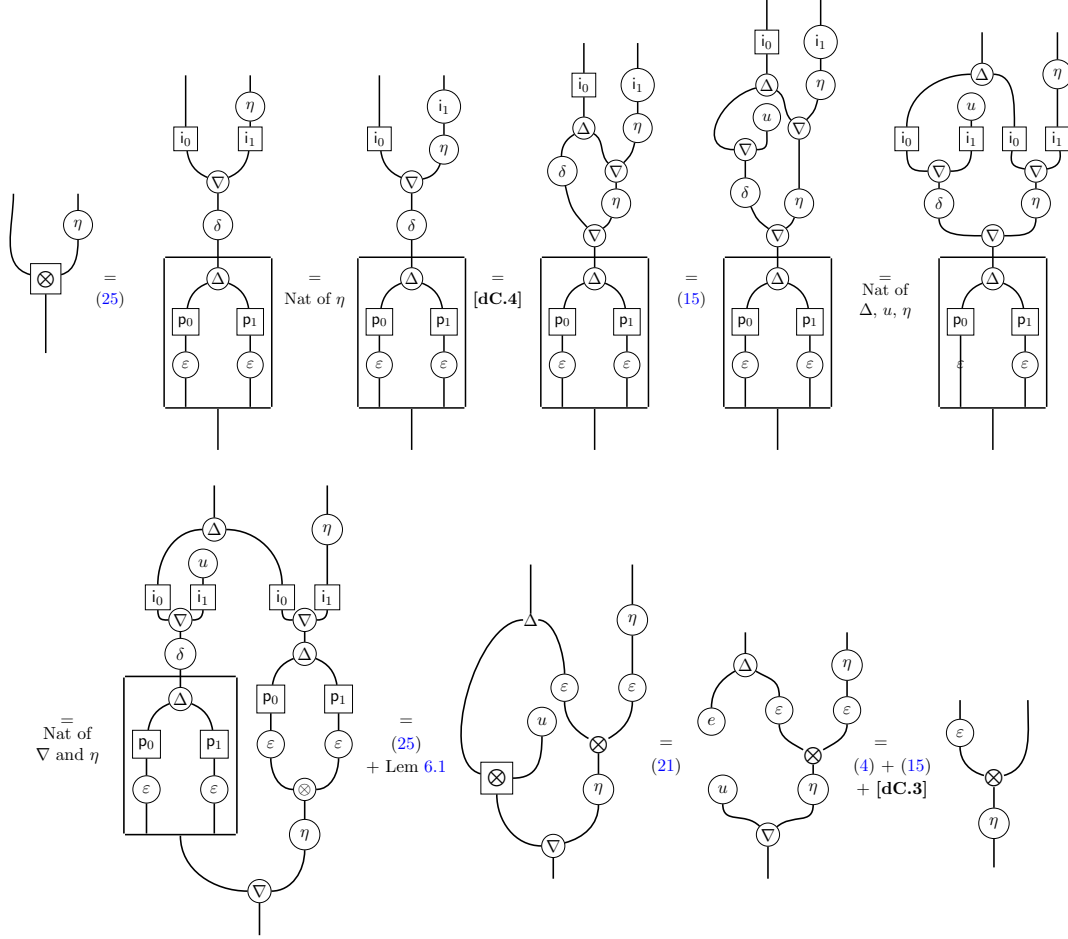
$\eta$ $\otimes$ = (25) $\eta$ $\mathsf{i}_1$ $\mathsf{i}_0$ $\nabla$ $\delta$ $\Delta$ $\mathsf{p}_0$ $\mathsf{p}_1$ $\varepsilon$ $\varepsilon$ = Nat of $\eta$ $\mathsf{i}_1$ $\eta$ $\mathsf{i}_0$ $\nabla$ $\delta$ $\Delta$ $\mathsf{p}_0$ $\mathsf{p}_1$ $\varepsilon$ $\varepsilon$ = **[dC.4]** $\mathsf{i}_0$ $\mathsf{i}_1$ $\Delta$ $\eta$ $\delta$ $\nabla$ $\eta$ $\nabla$ $\Delta$ $\mathsf{p}_0$ $\mathsf{p}_1$ $\varepsilon$ $\varepsilon$ = (15) $\mathsf{i}_0$ $\mathsf{i}_1$ $\Delta$ $\eta$ $u$ $\nabla$ $\nabla$ $\delta$ $\eta$ $\nabla$ $\Delta$ $\mathsf{p}_0$ $\mathsf{p}_1$ $\varepsilon$ $\varepsilon$ = Nat of $\Delta$, $u$, $\eta$ $\Delta$ $\eta$ $u$ $\mathsf{i}_0$ $\mathsf{i}_1$ $\mathsf{i}_0$ $\mathsf{i}_1$ $\nabla$ $\nabla$ $\delta$ $\eta$ $\nabla$ $\Delta$ $\mathsf{p}_0$ $\mathsf{p}_1$ $\varepsilon$ $\varepsilon$

= Nat of $\nabla$ and $\eta$ $\Delta$ $\eta$ $u$ $\mathsf{i}_0$ $\mathsf{i}_1$ $\mathsf{i}_0$ $\mathsf{i}_1$ $\nabla$ $\nabla$ $\delta$ $\Delta$ $\Delta$ $\mathsf{p}_0$ $\mathsf{p}_1$ $\mathsf{p}_0$ $\mathsf{p}_1$ $\varepsilon$ $\varepsilon$ $\varepsilon$ $\varepsilon$ $\otimes$ $\eta$ $\nabla$ = (25) + Lem 6.1 $\Delta$ $\eta$ $\varepsilon$ $\varepsilon$ $u$ $\otimes$ $\otimes$ $\eta$ $\nabla$ = (21) $\Delta$ $\eta$ $e$ $\varepsilon$ $\varepsilon$ $\otimes$ $u$ $\eta$ $\nabla$ = (4) + (15) + **[dC.3]** $\varepsilon$ $\otimes$ $\eta$